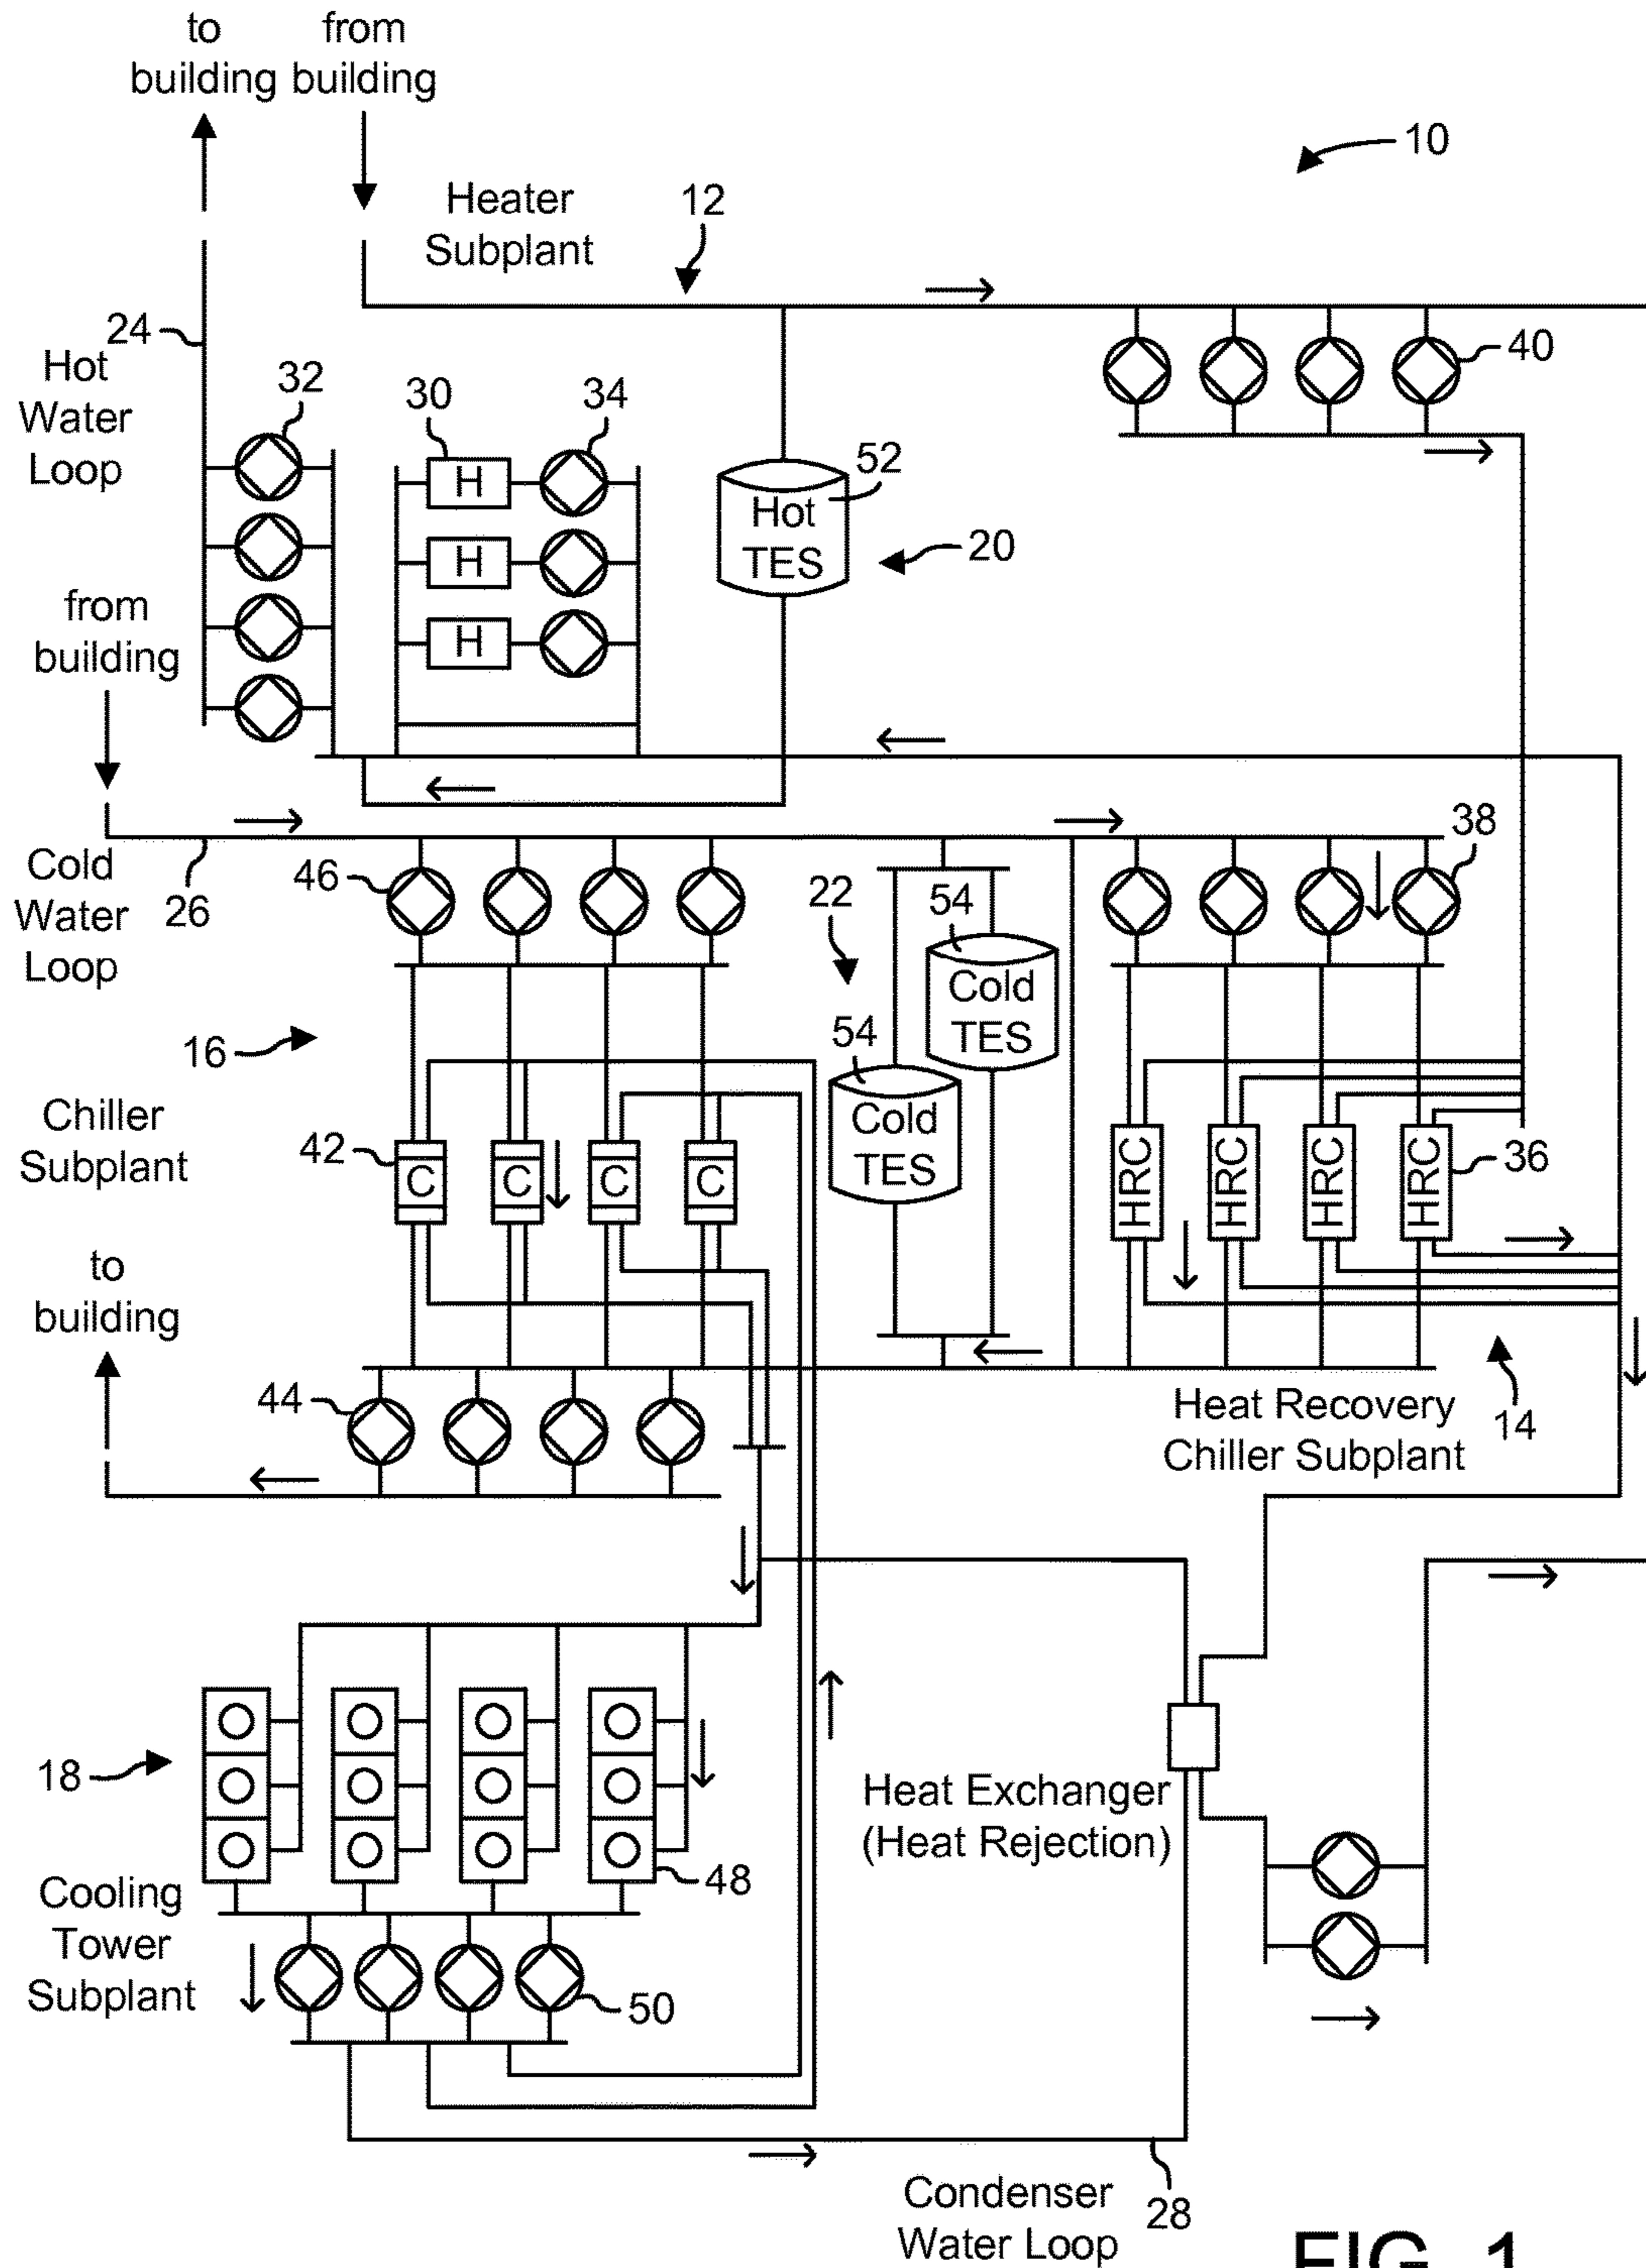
to building

from building

10

Heater Subplant

12

24

Hot Water Loop

32

30

34

40

H

H

H

52

Hot TES

20

from building

38

Cold Water Loop

26

46

22

54

Cold TES

54

Cold TES

16

Chiller Subplant

42

C

C

C

C

HRC

HRC

HRC

HRC

36

to building

44

Heat Recovery Chiller Subplant

14

18

Heat Exchanger (Heat Rejection)

48

Cooling Tower Subplant

50

Condenser Water Loop

28

FIG. 1